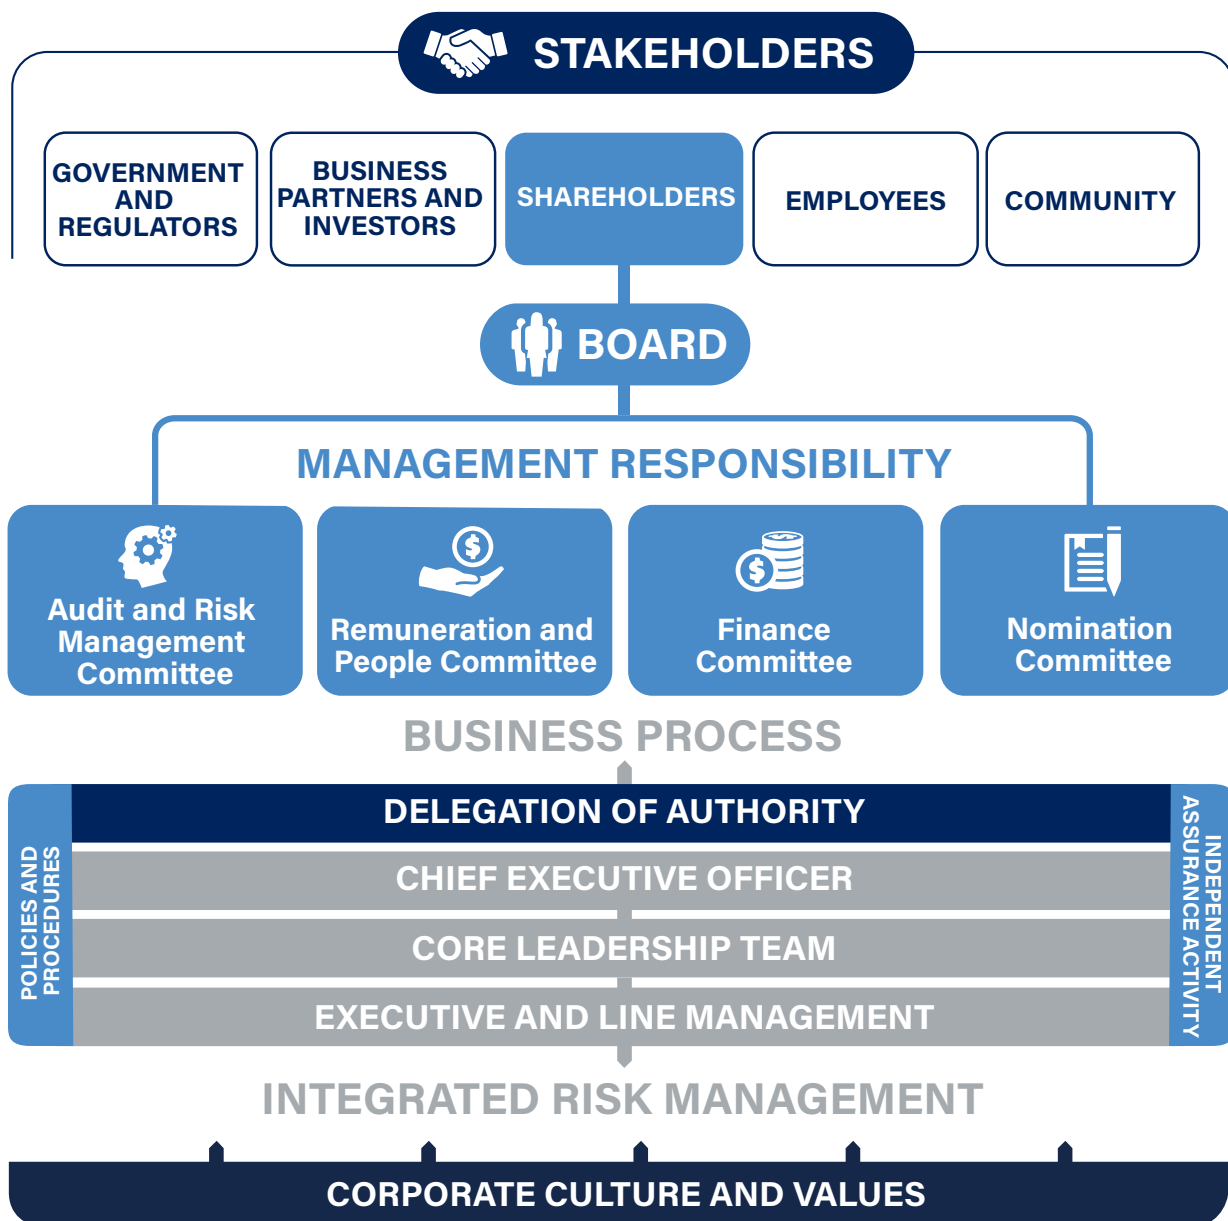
STAKEHOLDERS

GOVERNMENT AND REGULATORS

BUSINESS PARTNERS AND INVESTORS

SHAREHOLDERS

EMPLOYEES

COMMUNITY

BOARD

MANAGEMENT RESPONSIBILITY

Audit and Risk Management Committee

Remuneration and People Committee

Finance Committee

Nomination Committee

BUSINESS PROCESS

POLICIES AND PROCEDURES

DELEGATION OF AUTHORITY

CHIEF EXECUTIVE OFFICER

CORE LEADERSHIP TEAM

EXECUTIVE AND LINE MANAGEMENT

INDEPENDENT ASSURANCE ACTIVITY

INTEGRATED RISK MANAGEMENT

CORPORATE CULTURE AND VALUES